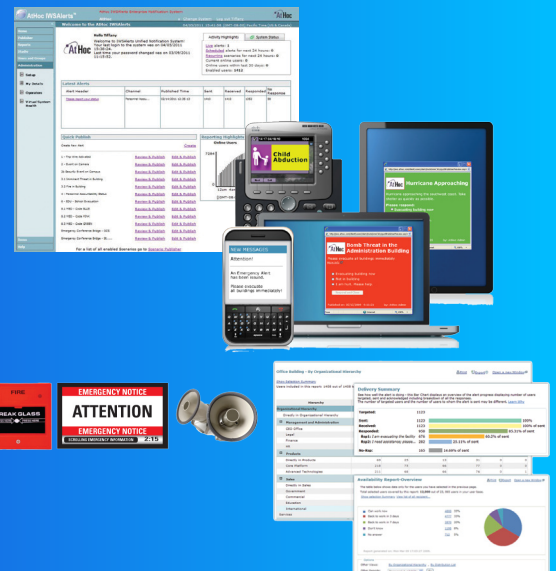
AtHoc IWSAlerts™

Welcome to the AtHoc IWSAlerts

Hello Tiffany

Your last login to the system was on 04/05/2011 15:00:34.

Latest Alerts

Quick Publish

Child Abduction

Hurricane Approaching

NEW MESSAGE!

Attention!

An Emergency Alert has been issued.

Please evacuate all buildings immediately!

Bomb Threat in the Administration Building

FIRE

BREAK GLASS

EMERGENCY NOTICE

ATTENTION

EMERGENCY NOTICE

SCROLLING EMERGENCY INFORMATION 2:15

Delivery Summary

Availability Report Overview